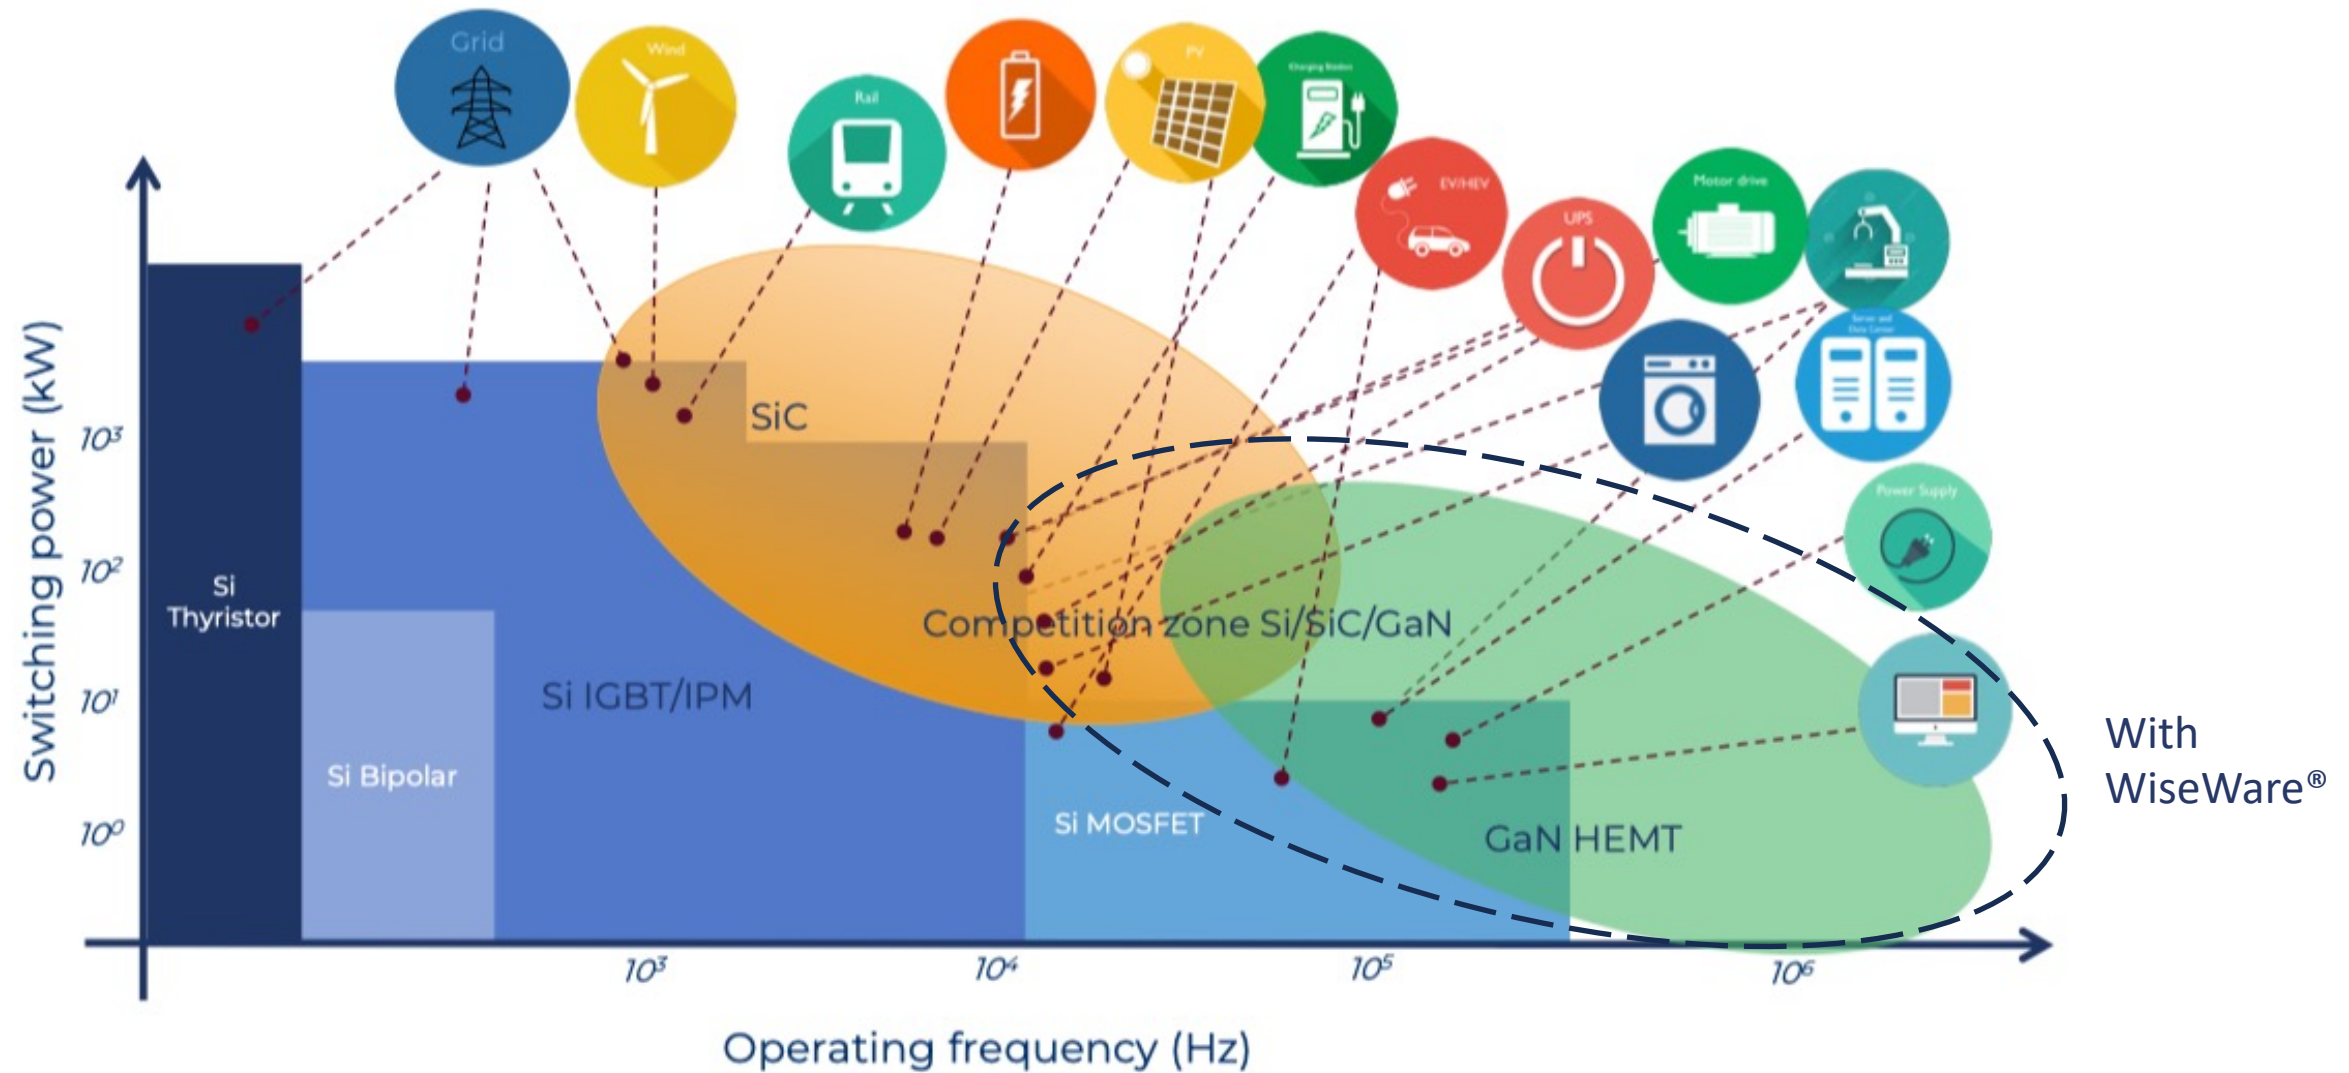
Grid
Wind
Rail
PV
Charging Station
EV/HEV
UPS
Motor drive
Server and Data Center
Power Supply

Switching power (kW)
$10^3$
$10^2$
$10^1$
$10^0$

Si Thyristor
Si Bipolar
Si IGBT/IPM
SiC
Competition zone Si/SiC/GaN
Si MOSFET
GaN HEMT

With WiseWare®

$10^3$
$10^4$
$10^5$
$10^6$

Operating frequency (Hz)